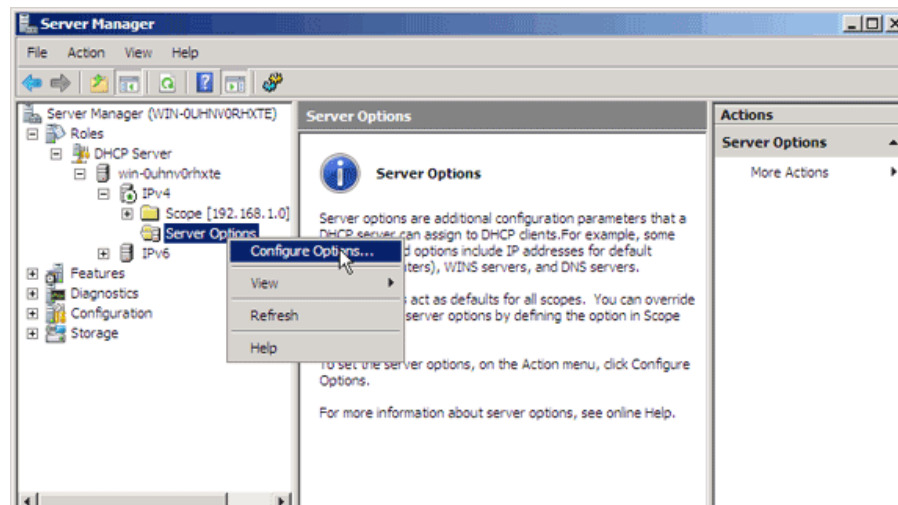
Server Manager

File Action View Help

Server Manager (WIN-0UHNV0RHXTE)
Roles
DHCP Server
win-0uhnv0rhxte
IPv4
Scope [192.168.1.0]
Server Options
IPv6
Features
Diagnostics
Configuration
Storage

Configure Options...
View
Refresh
Help

Server Options

Server Options

Server options are additional configuration parameters that a DHCP server can assign to DHCP clients.For example, some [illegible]d options include IP addresses for default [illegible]ters), WINS servers, and DNS servers.

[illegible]s act as defaults for all scopes. You can override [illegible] server options by defining the option in Scope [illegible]

To set the server options, on the Action menu, click Configure Options.

For more information about server options, see online Help.

Actions
Server Options
More Actions